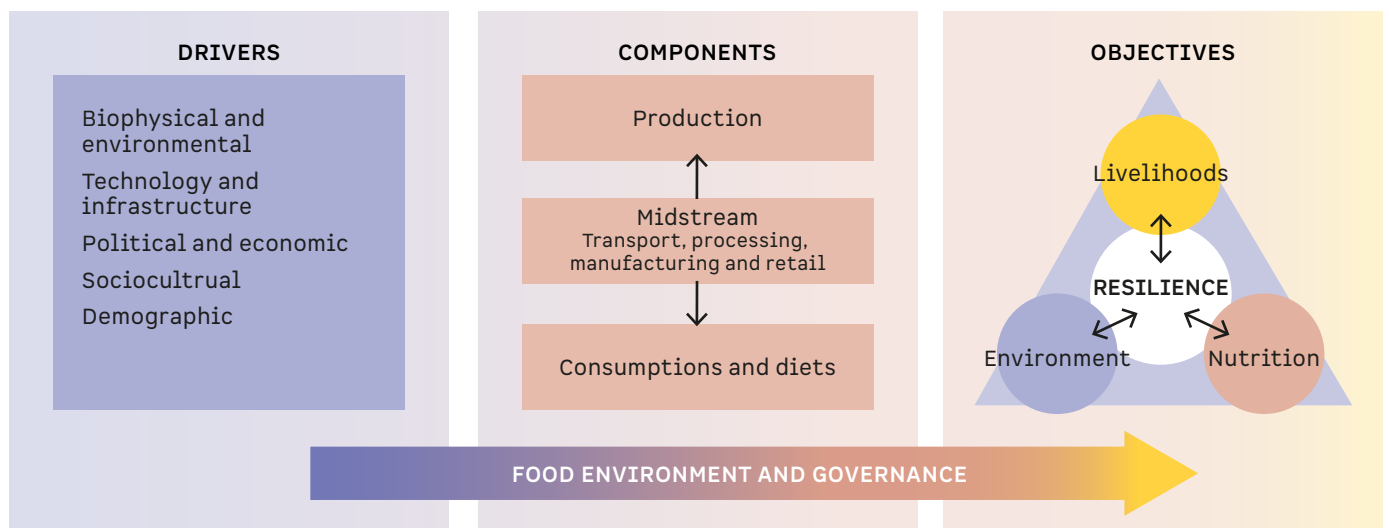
DRIVERS

Biophysical and environmental

Technology and infrastructure

Political and economic

Sociocultrual

Demographic

COMPONENTS

Production

Midstream
Transport, processing, manufacturing and retail

Consumptions and diets

OBJECTIVES

Livelihoods

RESILIENCE

Environment

Nutrition

FOOD ENVIRONMENT AND GOVERNANCE